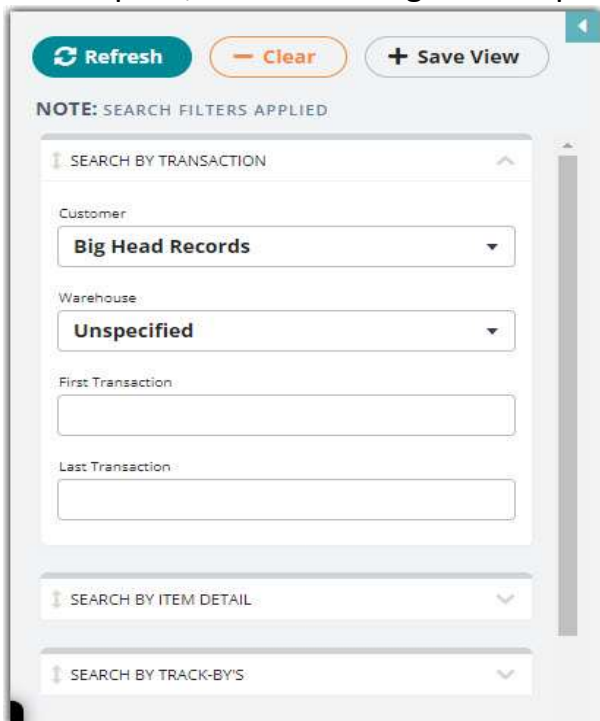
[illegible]

Refresh

— Clear

+ Save View

NOTE: SEARCH FILTERS APPLIED

SEARCH BY TRANSACTION

Customer

Big Head Records

Warehouse

Unspecified

First Transaction

Last Transaction

SEARCH BY ITEM DETAIL

SEARCH BY TRACK-BY'S